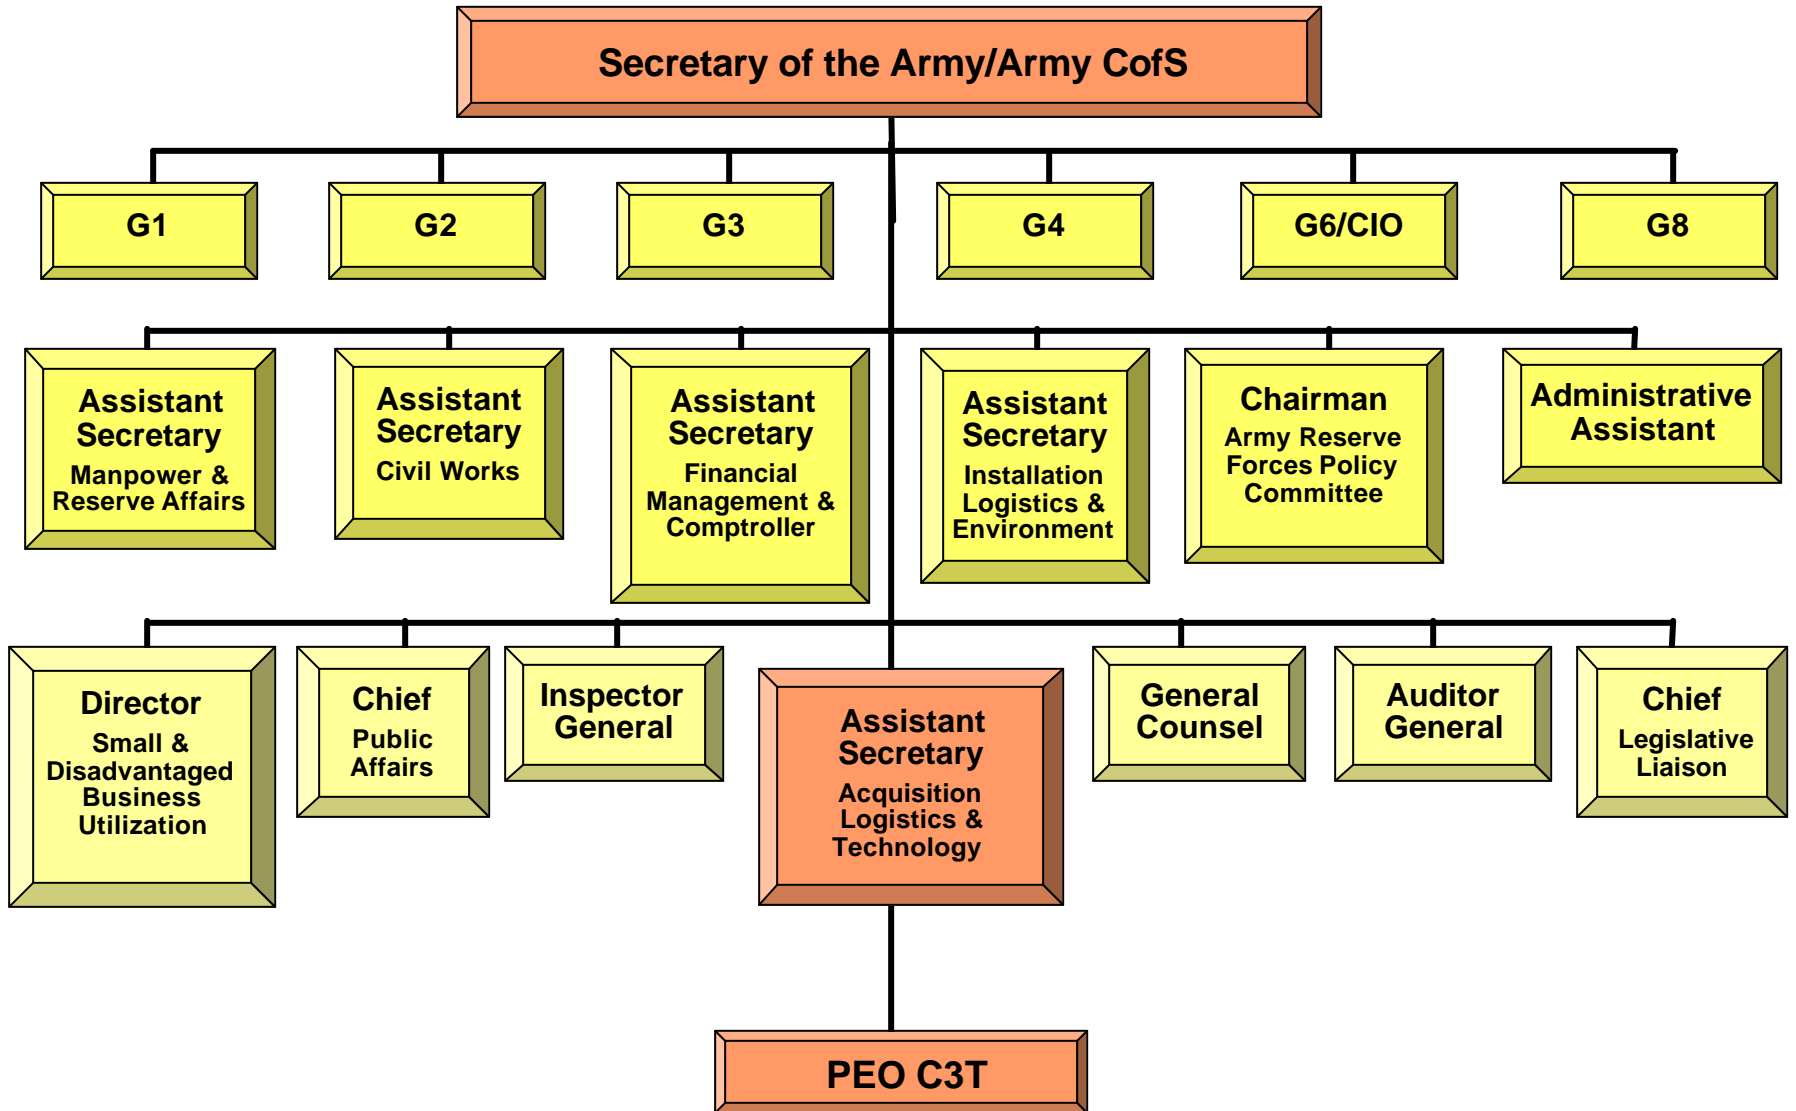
Secretary of the Army/Army CofS

G1

G2

G3

G4

G6/CIO

G8

Assistant Secretary
Manpower & Reserve Affairs

Assistant Secretary
Civil Works

Assistant Secretary
Financial Management & Comptroller

Assistant Secretary
Installation Logistics & Environment

Chairman
Army Reserve Forces Policy Committee

Administrative Assistant

Director
Small & Disadvantaged Business Utilization

Chief
Public Affairs

Inspector General

Assistant Secretary
Acquisition Logistics & Technology

General Counsel

Auditor General

Chief
Legislative Liaison

PEO C3T